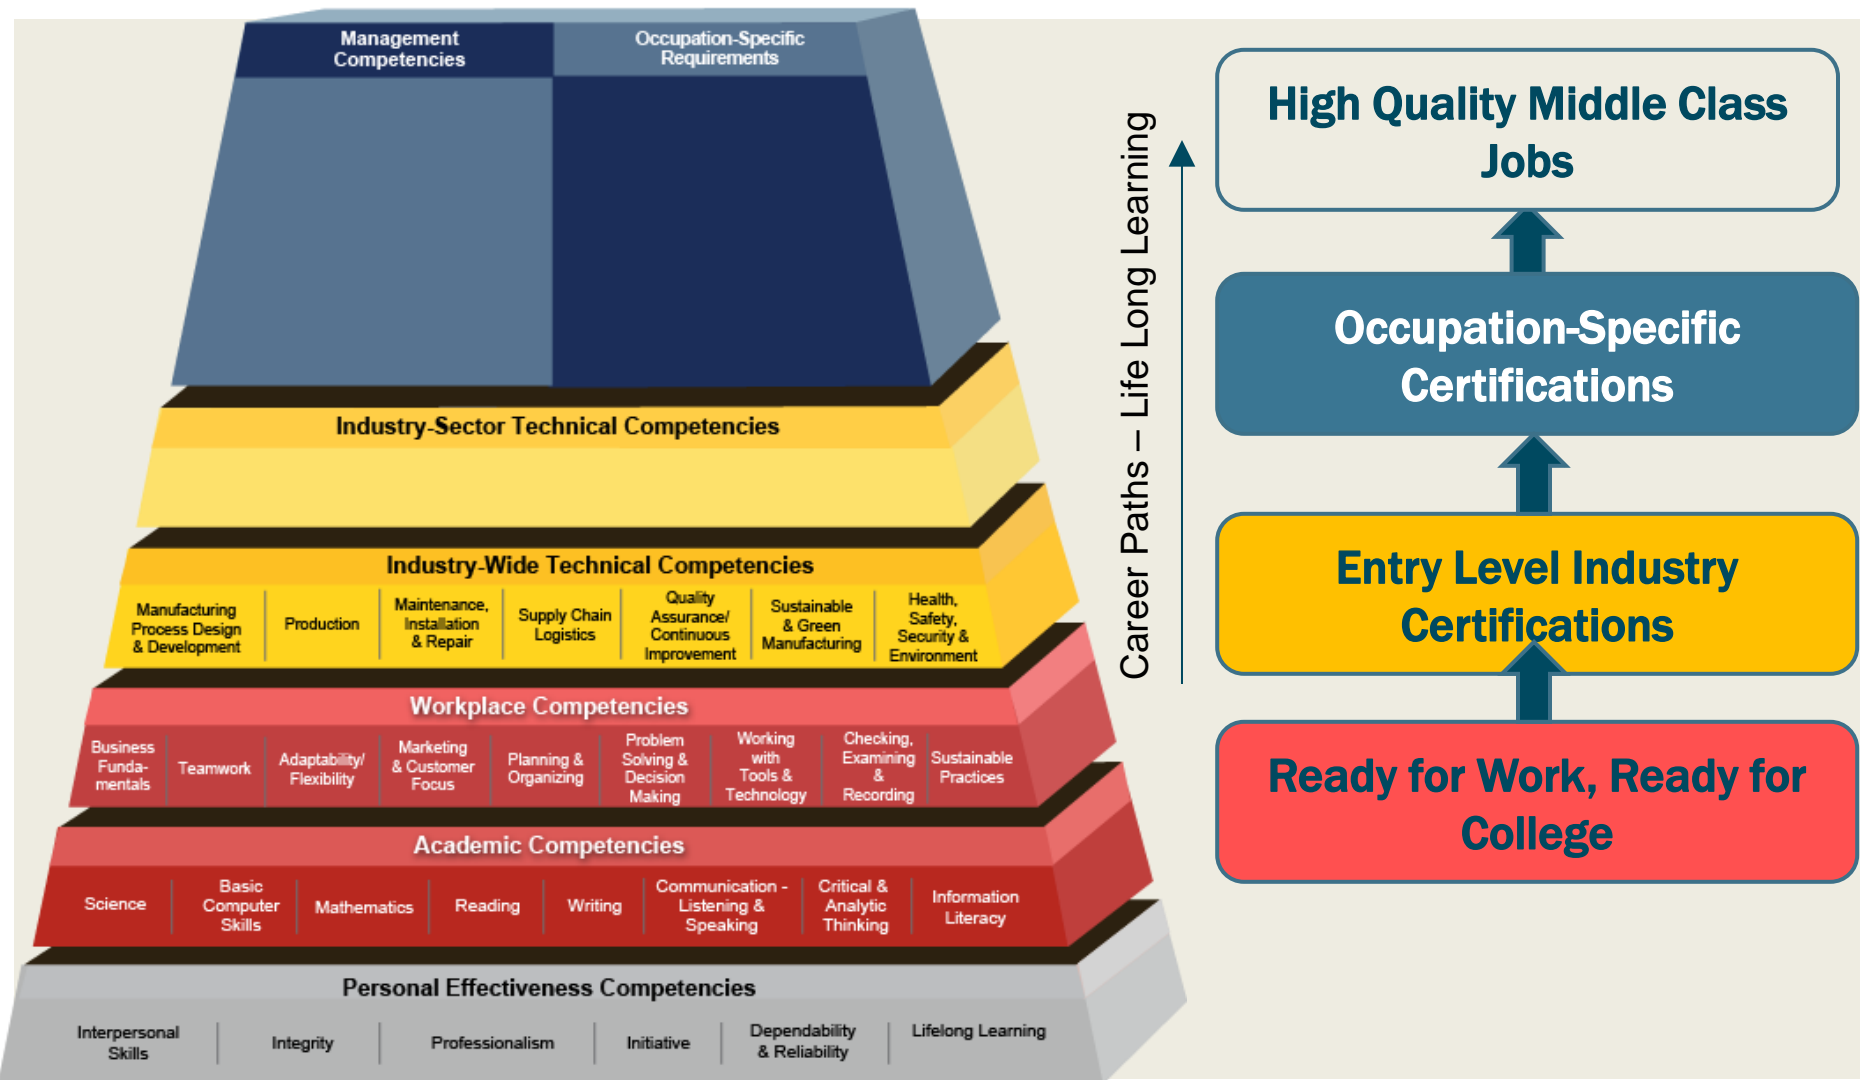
Management Competencies

Occupation-Specific Requirements

Industry-Sector Technical Competencies

Industry-Wide Technical Competencies

Manufacturing Process Design & Development | Production | Maintenance, Installation & Repair | Supply Chain Logistics | Quality Assurance/ Continuous Improvement | Sustainable & Green Manufacturing | Health, Safety, Security & Environment

Workplace Competencies

Business Fundamentals | Teamwork | Adaptability/ Flexibility | Marketing & Customer Focus | Planning & Organizing | Problem Solving & Decision Making | Working with Tools & Technology | Checking, Examining & Recording | Sustainable Practices

Academic Competencies

Science | Basic Computer Skills | Mathematics | Reading | Writing | Communication - Listening & Speaking | Critical & Analytic Thinking | Information Literacy

Personal Effectiveness Competencies

Interpersonal Skills | Integrity | Professionalism | Initiative | Dependability & Reliability | Lifelong Learning

Career Paths – Life Long Learning

High Quality Middle Class Jobs

Occupation-Specific Certifications

Entry Level Industry Certifications

Ready for Work, Ready for College